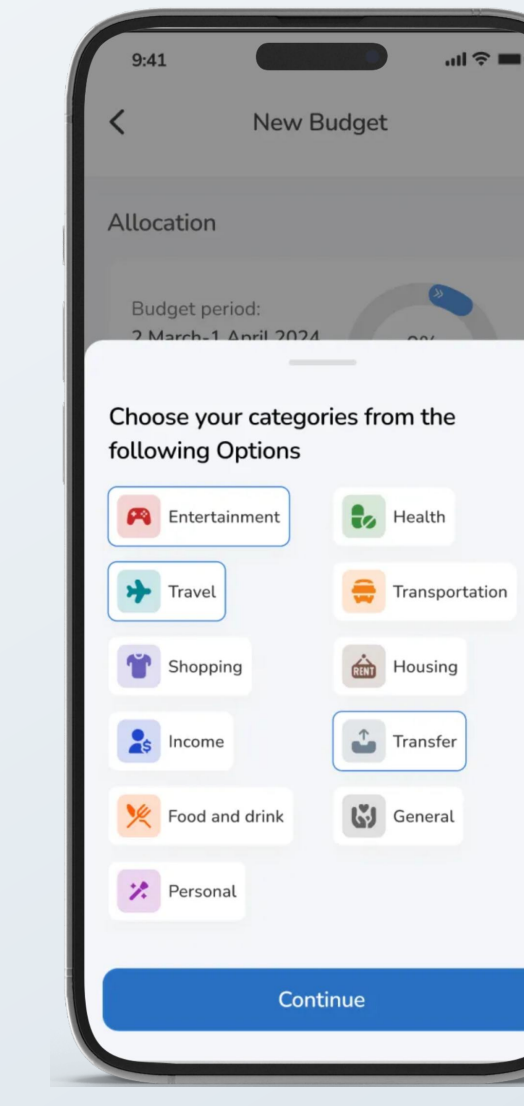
9:41

New Budget

Allocation

Budget period:
2 March-1 April 2024

0%

Choose your categories from the following Options

Entertainment

Health

Travel

Transportation

Shopping

RENT Housing

Income

Transfer

Food and drink

General

Personal

Continue